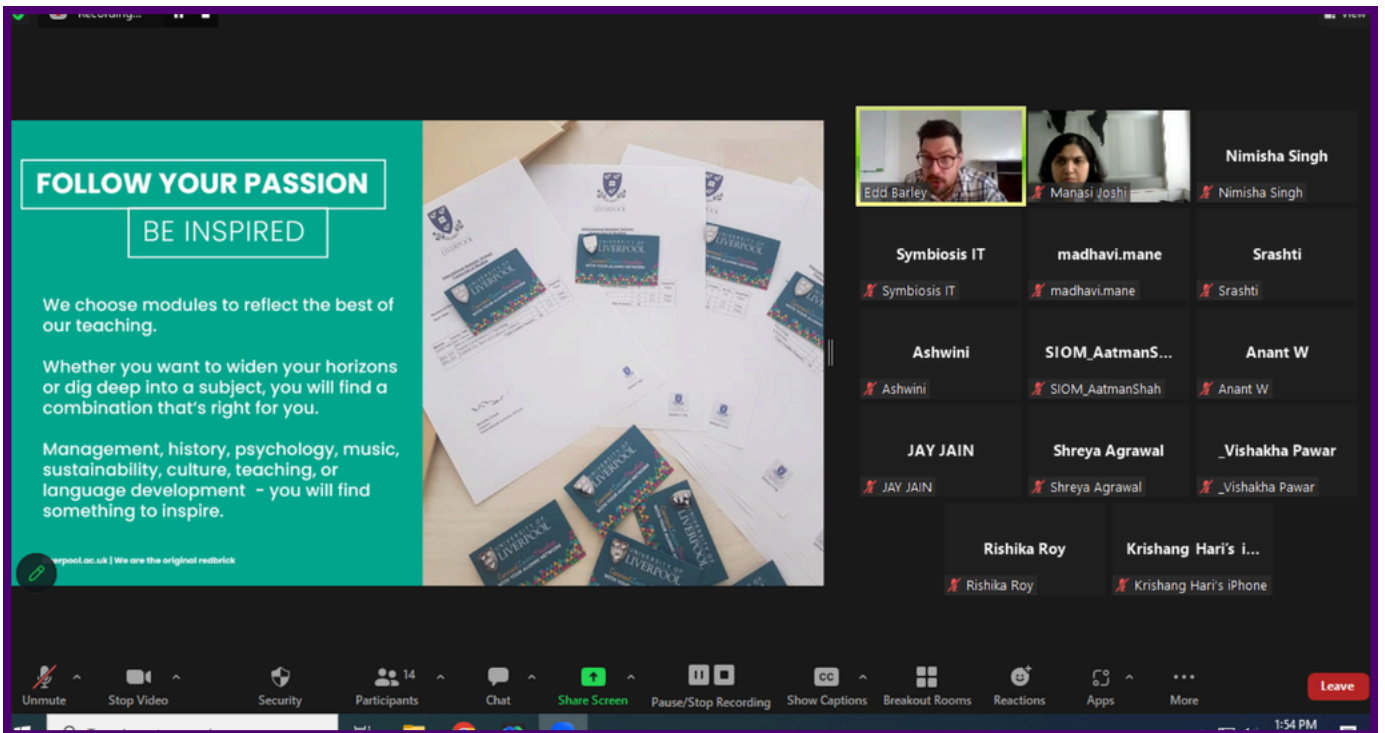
Recording...

View

FOLLOW YOUR PASSION

BE INSPIRED

We choose modules to reflect the best of our teaching.

Whether you want to widen your horizons or dig deep into a subject, you will find a combination that's right for you.

Management, history, psychology, music, sustainability, culture, teaching, or language development - you will find something to inspire.

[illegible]erpool.ac.uk | We are the original redbrick

UNIVERSITY OF LIVERPOOL

Edd Barley

Manasi Joshi

Nimisha Singh

Nimisha Singh

Symbiosis IT

Symbiosis IT

madhavi.mane

madhavi.mane

Srashti

Srashti

Ashwini

Ashwini

SIOM_AatmanS...

SIOM_AatmanShah

Anant W

Anant W

JAY JAIN

JAY JAIN

Shreya Agrawal

Shreya Agrawal

_Vishakha Pawar

_Vishakha Pawar

Rishika Roy

Rishika Roy

Krishang Hari's i...

Krishang Hari's iPhone

Unmute

Stop Video

Security

14

Participants

Chat

Share Screen

Pause/Stop Recording

CC

Show Captions

Breakout Rooms

Reactions

Apps

More

Leave

1:54 PM